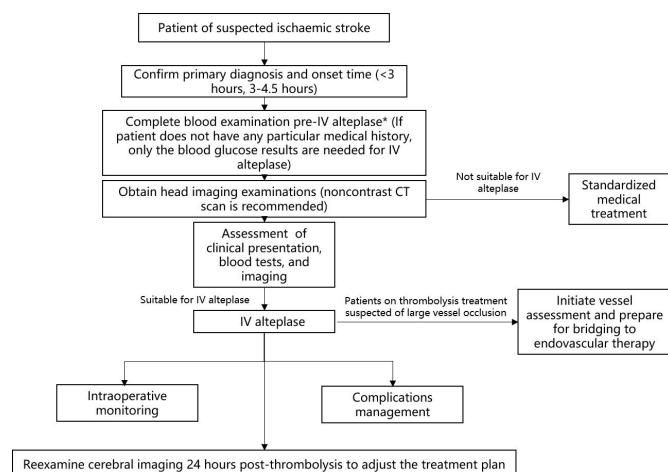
Patient of suspected ischaemic stroke

Confirm primary diagnosis and onset time (<3 hours, 3-4.5 hours)

Complete blood examination pre-IV alteplase* (If patient does not have any particular medical history, only the blood glucose results are needed for IV alteplase)

Obtain head imaging examinations (noncontrast CT scan is recommended)

Not suitable for IV alteplase

Standardized medical treatment

Assessment of clinical presentation, blood tests, and imaging

Suitable for IV alteplase

IV alteplase

Patients on thrombolysis treatment suspected of large vessel occlusion

Initiate vessel assessment and prepare for bridging to endovascular therapy

Intraoperative monitoring

Complications management

Reexamine cerebral imaging 24 hours post-thrombolysis to adjust the treatment plan